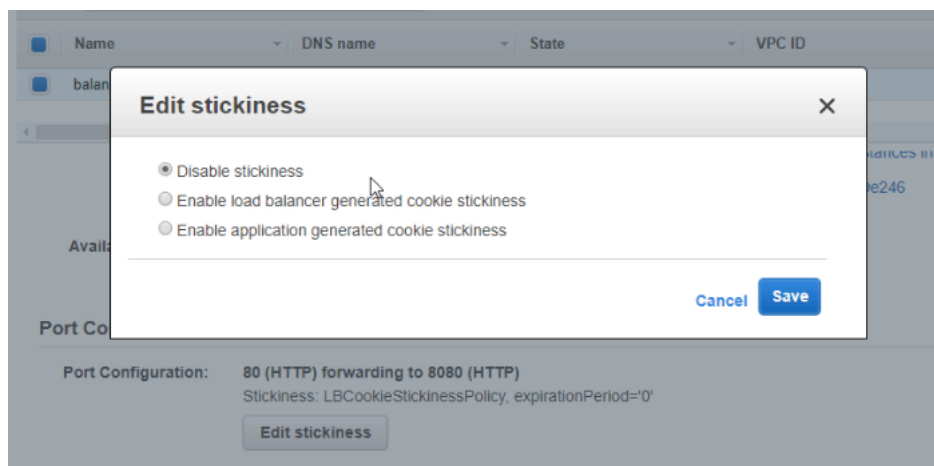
Name DNS name State VPC ID

balan

Edit stickiness ×

Disable stickiness
Enable load balancer generated cookie stickiness
Enable application generated cookie stickiness

Cancel Save

alances in
e246

Availa

Port Co

Port Configuration: 80 (HTTP) forwarding to 8080 (HTTP)
Stickiness: LBCookieStickinessPolicy, expirationPeriod='0'
Edit stickiness